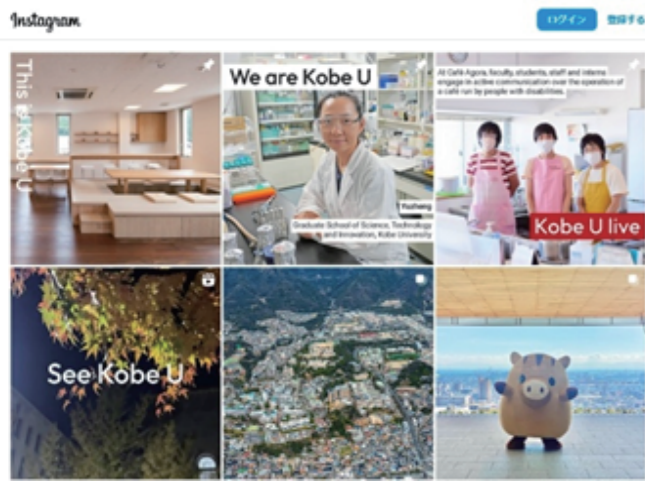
Instagram

ログイン

登録する

This is Kobe U

We are Kobe U

Yucheng

Graduate School of Science, Technology and Innovation, Kobe University

At Café Agora, faculty, students, staff and interns engage in active communication over the operation of a café run by people with disabilities.

Kobe U live

See Kobe U